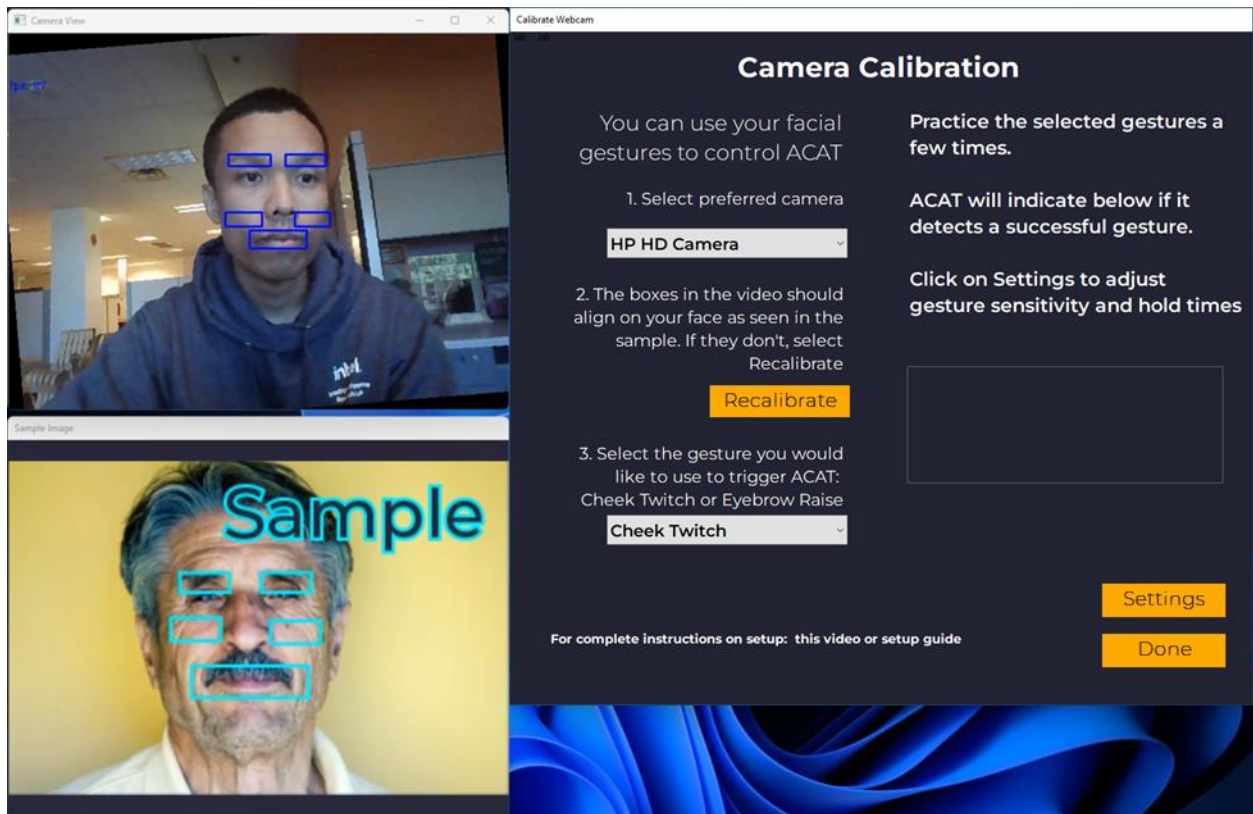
Camera View

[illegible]

intel

Sample Image

Sample

Calibrate Webcam

Camera Calibration

You can use your facial gestures to control ACAT

1. Select preferred camera

HP HD Camera

2. The boxes in the video should align on your face as seen in the sample. If they don't, select Recalibrate

Recalibrate

3. Select the gesture you would like to use to trigger ACAT: Cheek Twitch or Eyebrow Raise

Cheek Twitch

Practice the selected gestures a few times.

ACAT will indicate below if it detects a successful gesture.

Click on Settings to adjust gesture sensitivity and hold times

Settings

For complete instructions on setup: this video or setup guide

Done